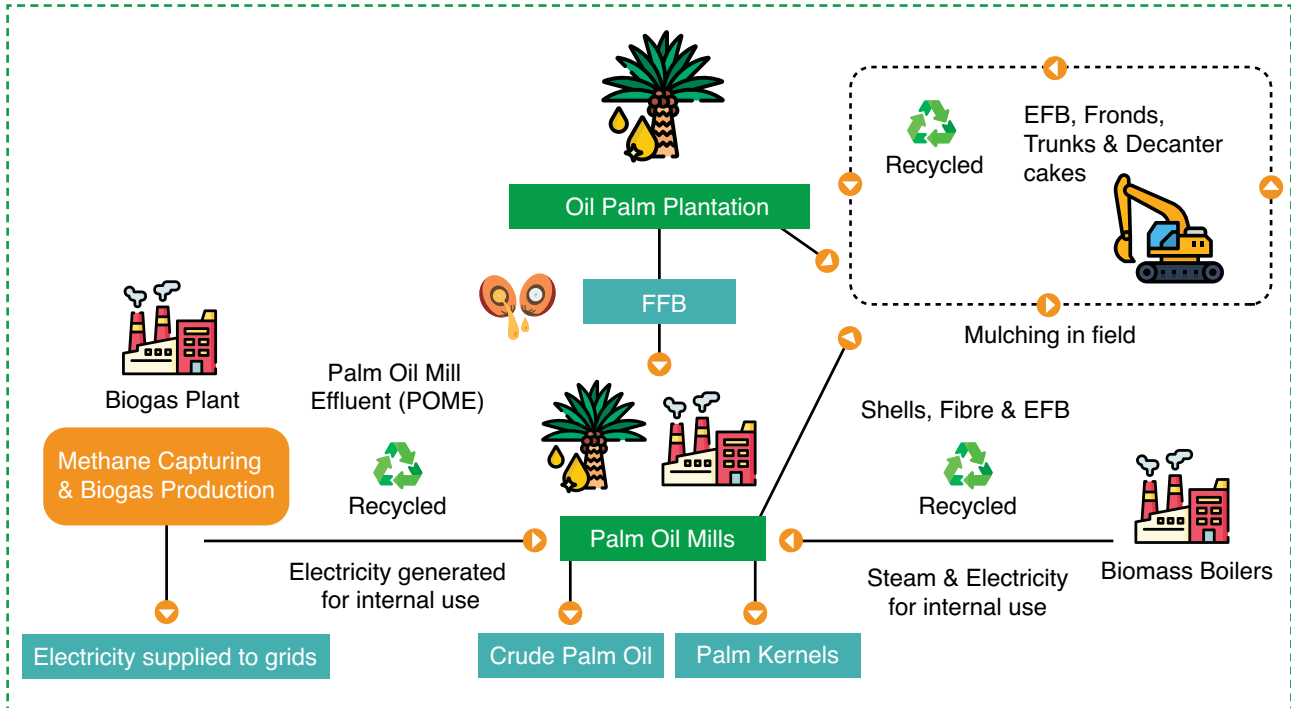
Recycled

EFB, Fronds, Trunks & Decanter cakes

Oil Palm Plantation

FFB

Mulching in field

Biogas Plant

Palm Oil Mill Effluent (POME)

Shells, Fibre & EFB

Methane Capturing & Biogas Production

Recycled

Recycled

Palm Oil Mills

Biomass Boilers

Electricity generated for internal use

Steam & Electricity for internal use

Electricity supplied to grids

Crude Palm Oil

Palm Kernels